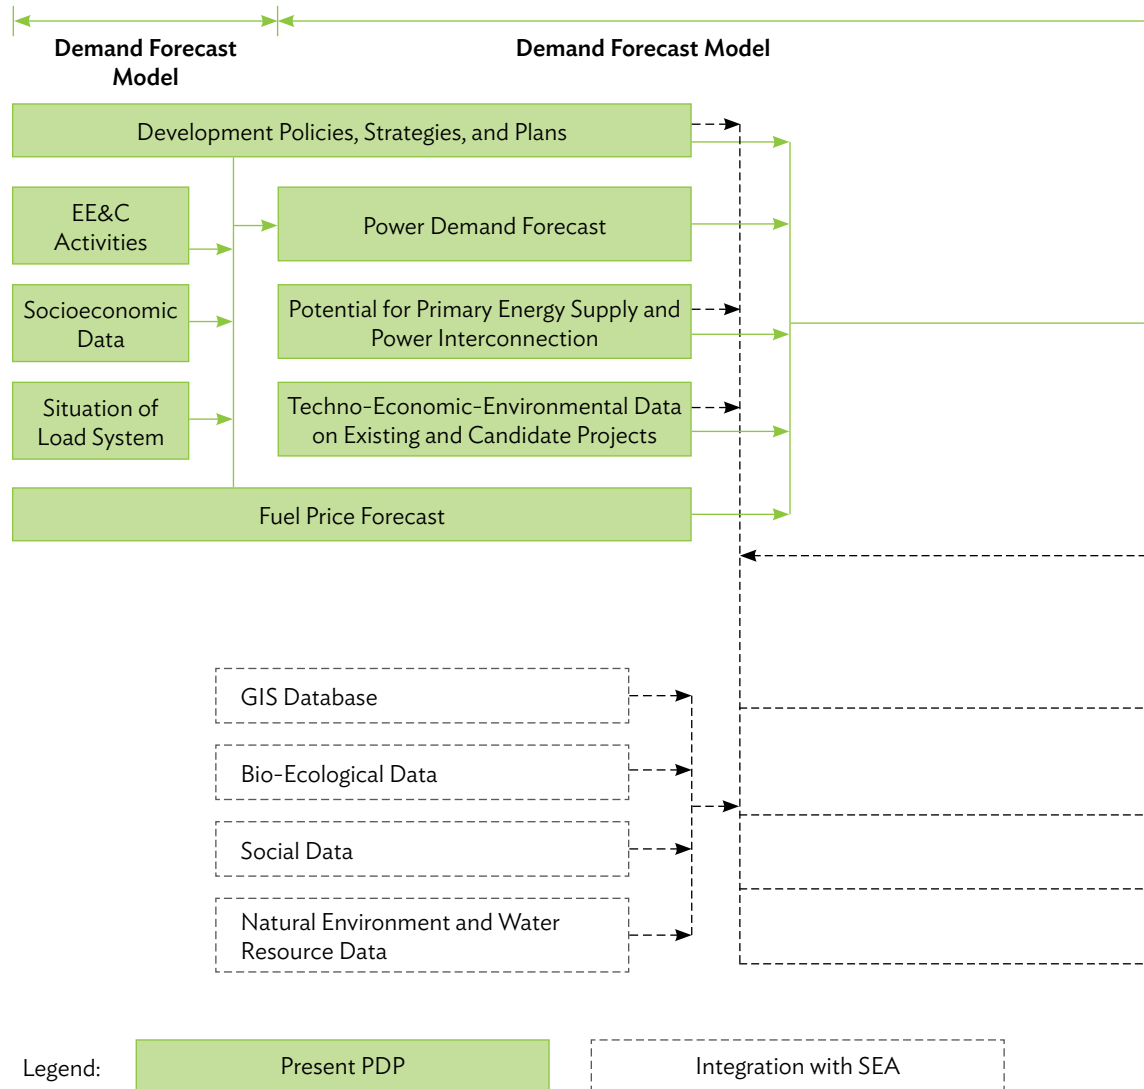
Demand Forecast Model

Demand Forecast Model

Development Policies, Strategies, and Plans

EE&C Activities

Power Demand Forecast

Socioeconomic Data

Potential for Primary Energy Supply and Power Interconnection

Situation of Load System

Techno-Economic-Environmental Data on Existing and Candidate Projects

Fuel Price Forecast

GIS Database

Bio-Ecological Data

Social Data

Natural Environment and Water Resource Data

Legend: Present PDP Integration with SEA